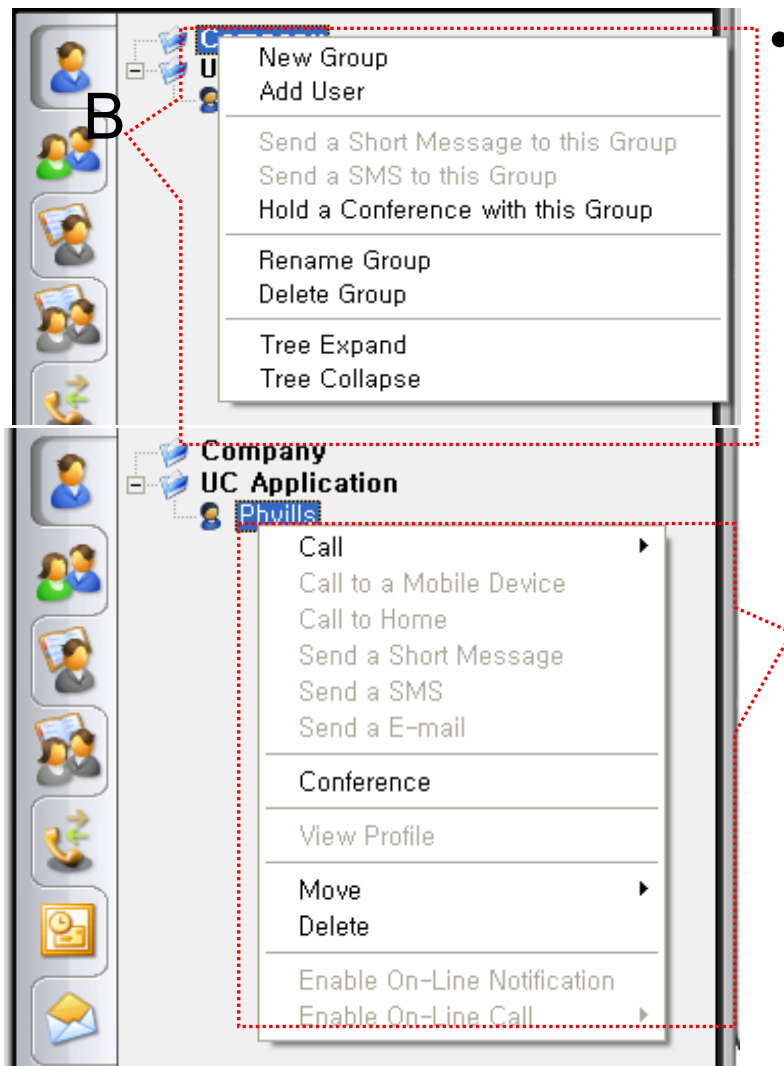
C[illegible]
U
B

New Group
Add User

Send a Short Message to this Group
Send a SMS to this Group
Hold a Conference with this Group

Rename Group
Delete Group

Tree Expand
Tree Collapse

Company
UC Application
Phyllis

Call
Call to a Mobile Device
Call to Home
Send a Short Message
Send a SMS
Send a E-mail

Conference

View Profile

Move
Delete

Enable On-Line Notification
Enable On-Line Call